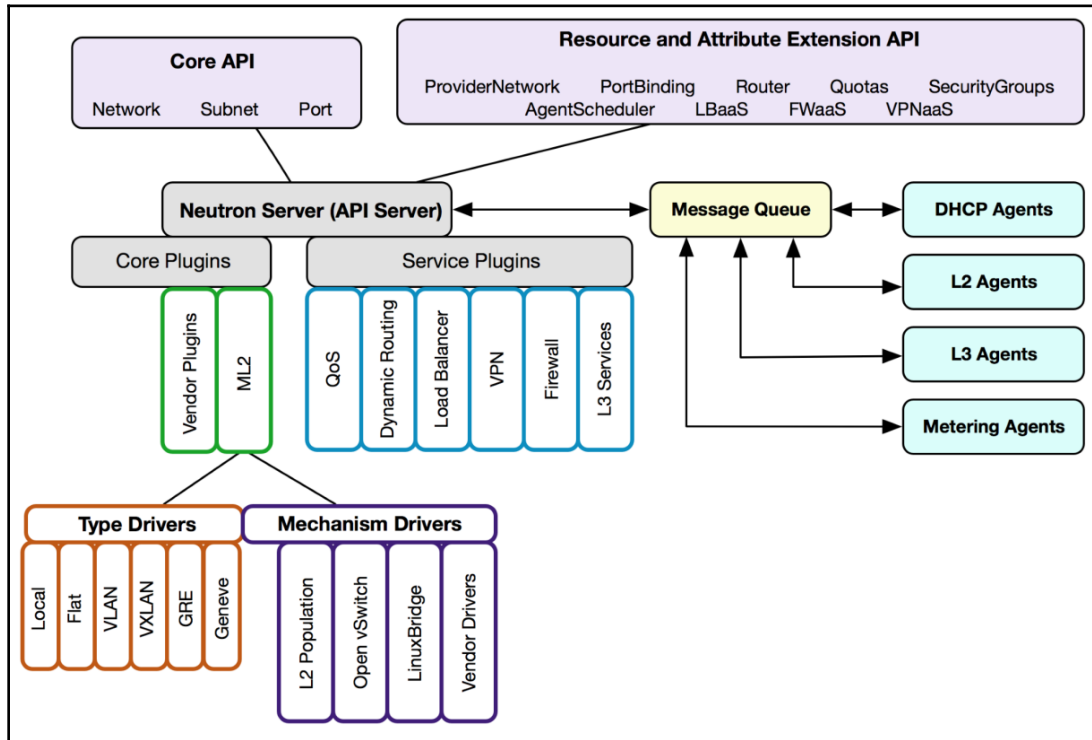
Core API

Network Subnet Port

Resource and Attribute Extension API

ProviderNetwork PortBinding Router Quotas SecurityGroups AgentScheduler LBaaS FWaaS VPNaaS

Neutron Server (API Server)

Message Queue

DHCP Agents

Core Plugins

Service Plugins

L2 Agents

Vendor Plugins

ML2

QoS

Dynamic Routing

Load Balancer

VPN

Firewall

L3 Services

L3 Agents

Metering Agents

Type Drivers

Mechanism Drivers

Local

Flat

VLAN

VXLAN

GRE

Geneve

L2 Population

Open vSwitch

LinuxBridge

Vendor Drivers